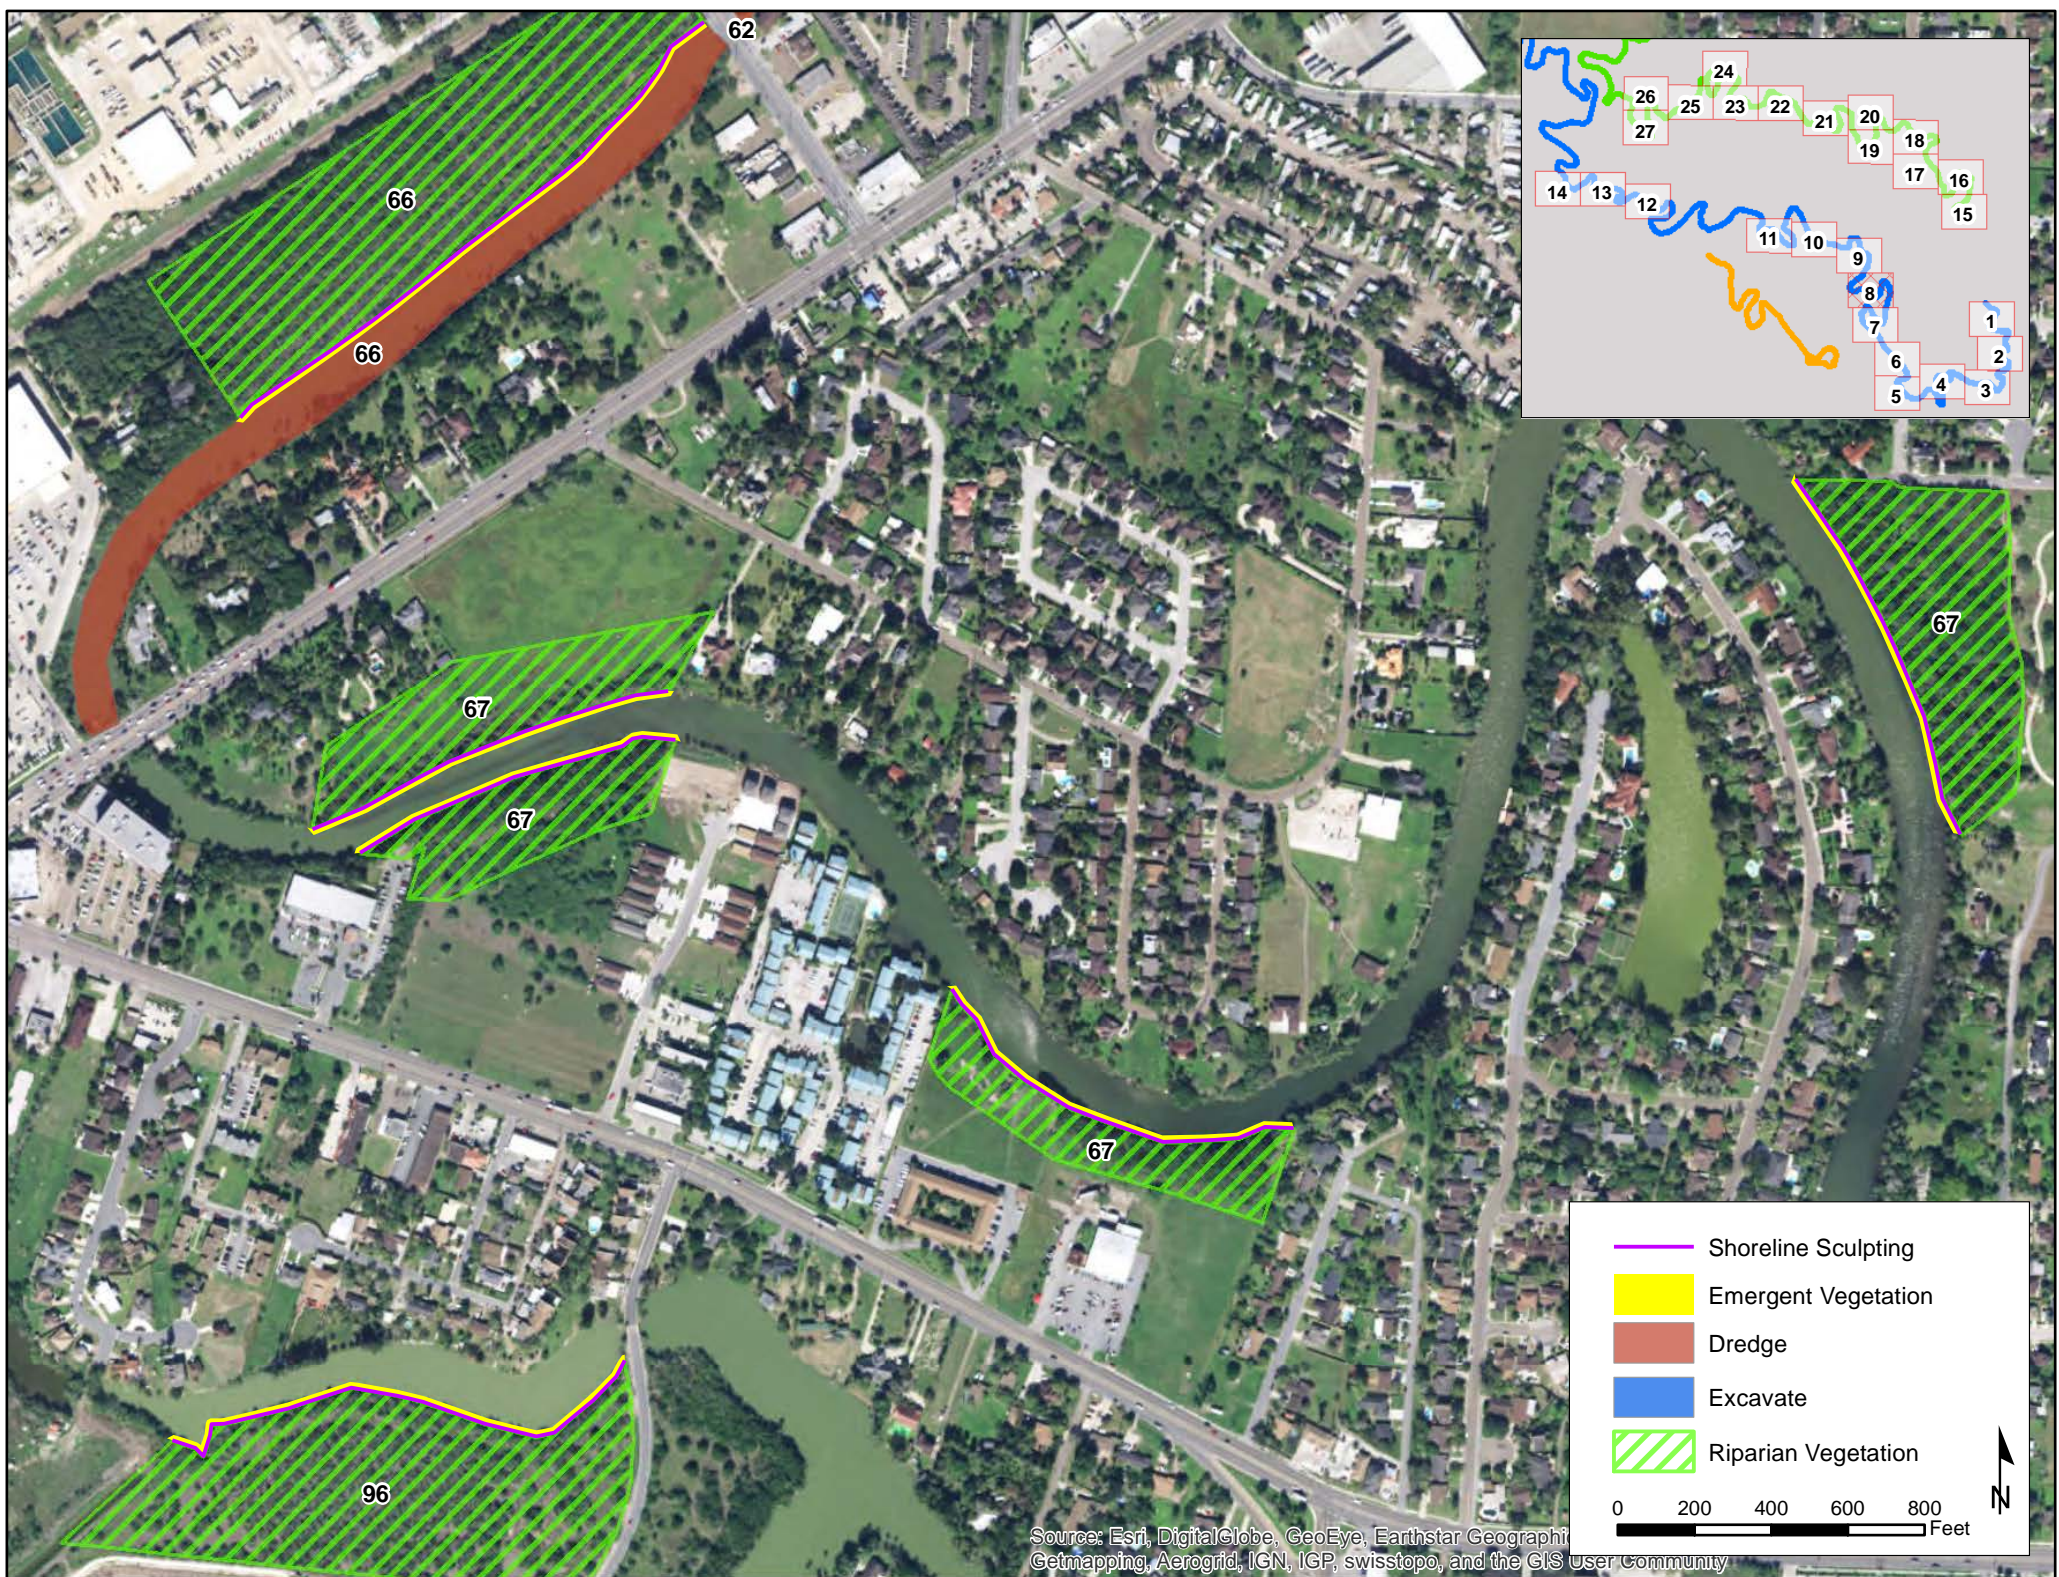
62
66
66
67
67
67
67
96

24
26
25
23
22
21
20
27
18
19
17
16
14
13
12
15
11
10
9
8
7
1
2
6
4
3
5

Shoreline Sculpting
Emergent Vegetation
Dredge
Excavate
Riparian Vegetation

0 200 400 600 800 Feet

N

Source: Esri, DigitalGlobe, GeoEye, Earthstar Geographic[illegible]
Getmapping, Aerogrid, IGN, IGP, swisstopo, and the GIS User Community